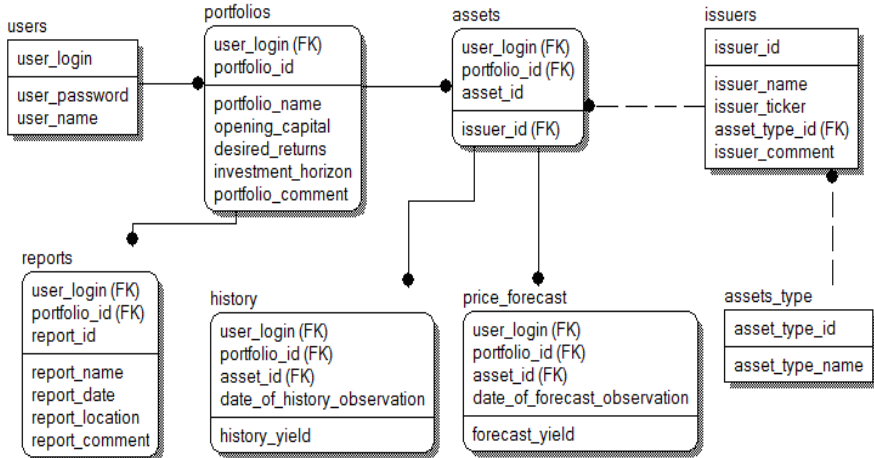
users

user_login

user_password
user_name

portfolios

user_login (FK)
portfolio_id

portfolio_name
opening_capital
desired_returns
investment_horizon
portfolio_comment

assets

user_login (FK)
portfolio_id (FK)
asset_id

issuer_id (FK)

issuers

issuer_id

issuer_name
issuer_ticker
asset_type_id (FK)
issuer_comment

reports

user_login (FK)
portfolio_id (FK)
report_id

report_name
report_date
report_location
report_comment

history

user_login (FK)
portfolio_id (FK)
asset_id (FK)
date_of_history_observation

history_yield

price_forecast

user_login (FK)
portfolio_id (FK)
asset_id (FK)
date_of_forecast_observation

forecast_yield

assets_type

asset_type_id

asset_type_name